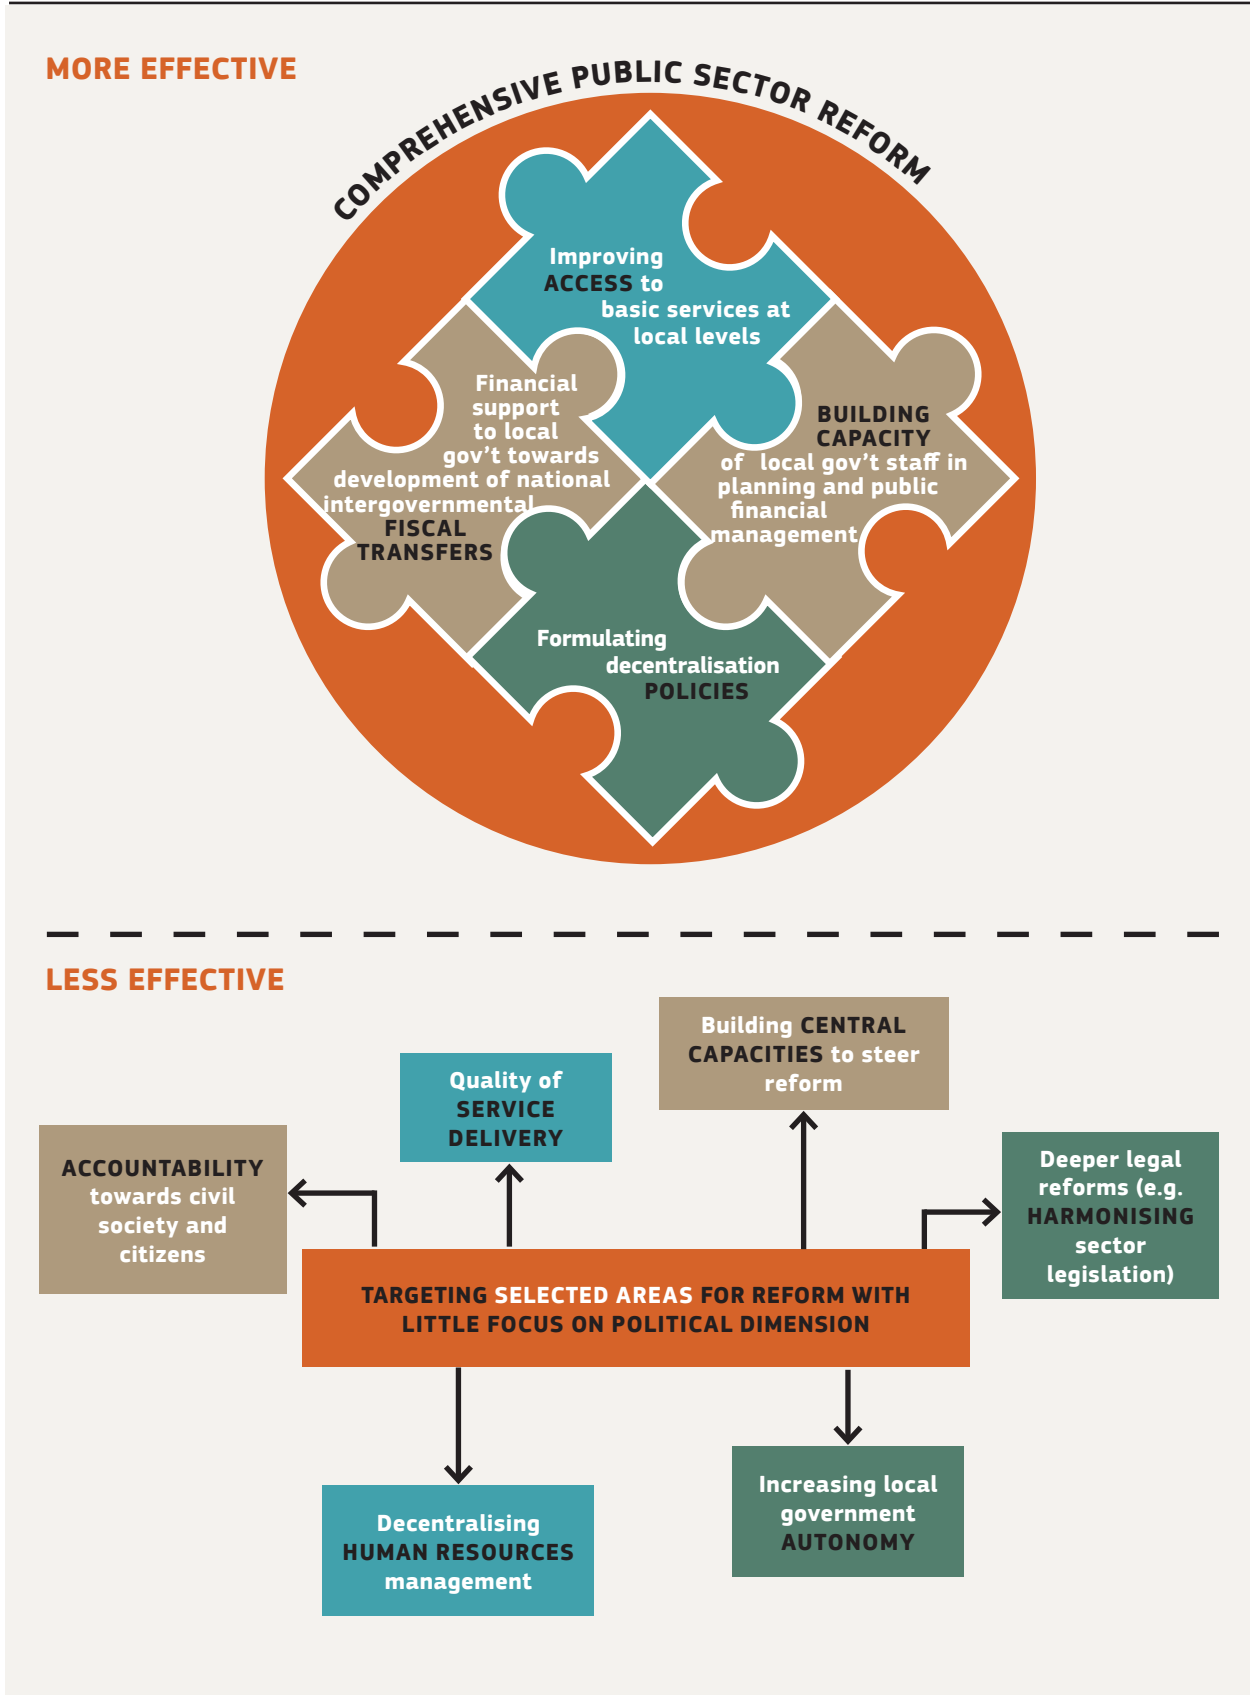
MORE EFFECTIVE

COMPREHENSIVE PUBLIC SECTOR REFORM

Improving ACCESS to basic services at local levels

Financial support to local gov't towards development of national intergovernmental FISCAL TRANSFERS

BUILDING CAPACITY of local gov't staff in planning and public financial management

Formulating decentralisation POLICIES

LESS EFFECTIVE

Building CENTRAL CAPACITIES to steer reform

Quality of SERVICE DELIVERY

ACCOUNTABILITY towards civil society and citizens

Deeper legal reforms (e.g. HARMONISING sector legislation)

TARGETING SELECTED AREAS FOR REFORM WITH LITTLE FOCUS ON POLITICAL DIMENSION

Decentralising HUMAN RESOURCES management

Increasing local government AUTONOMY